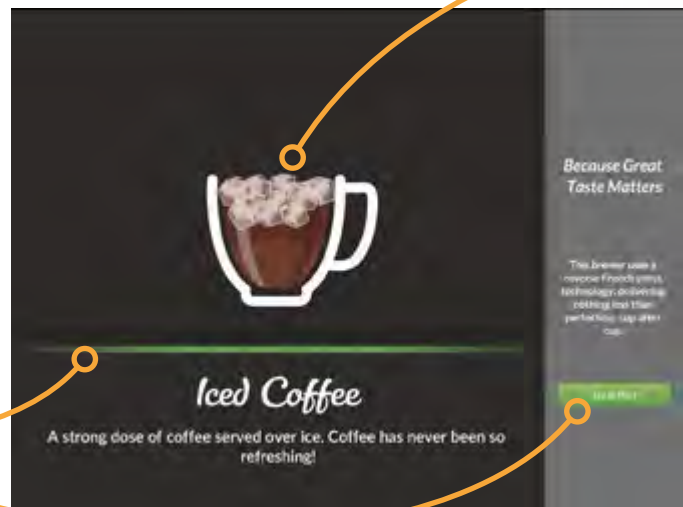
Iced Coffee

A strong dose of coffee served over ice. Coffee has never been so refreshing!

Because Great Taste Matters

This brewer uses a reverse French press technology, delivering nothing less than perfection, cup after cup.

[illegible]